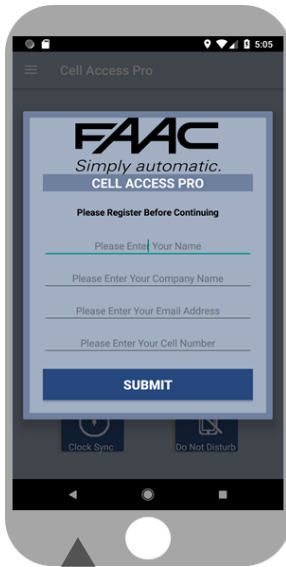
5:05

Cell Access Pro

FAAC
Simply automatic.
CELL ACCESS PRO

Please Register Before Continuing

Please Enter Your Name

Please Enter Your Company Name

Please Enter Your Email Address

Please Enter Your Cell Number

SUBMIT

Clock Sync

Do Not Disturb